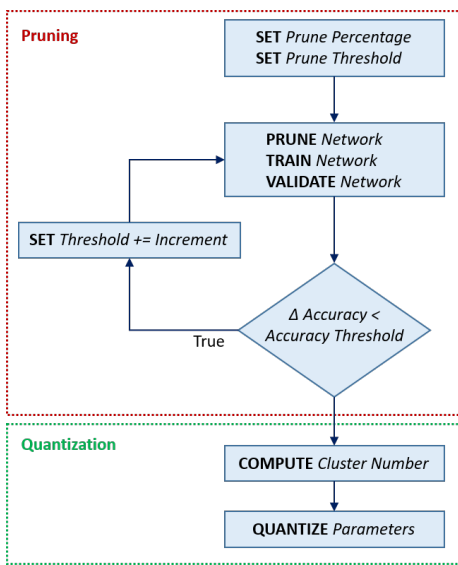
Pruning

SET Prune Percentage
SET Prune Threshold

PRUNE Network
TRAIN Network
VALIDATE Network

SET Threshold += Increment

Δ Accuracy < Accuracy Threshold

True

Quantization

COMPUTE Cluster Number

QUANTIZE Parameters